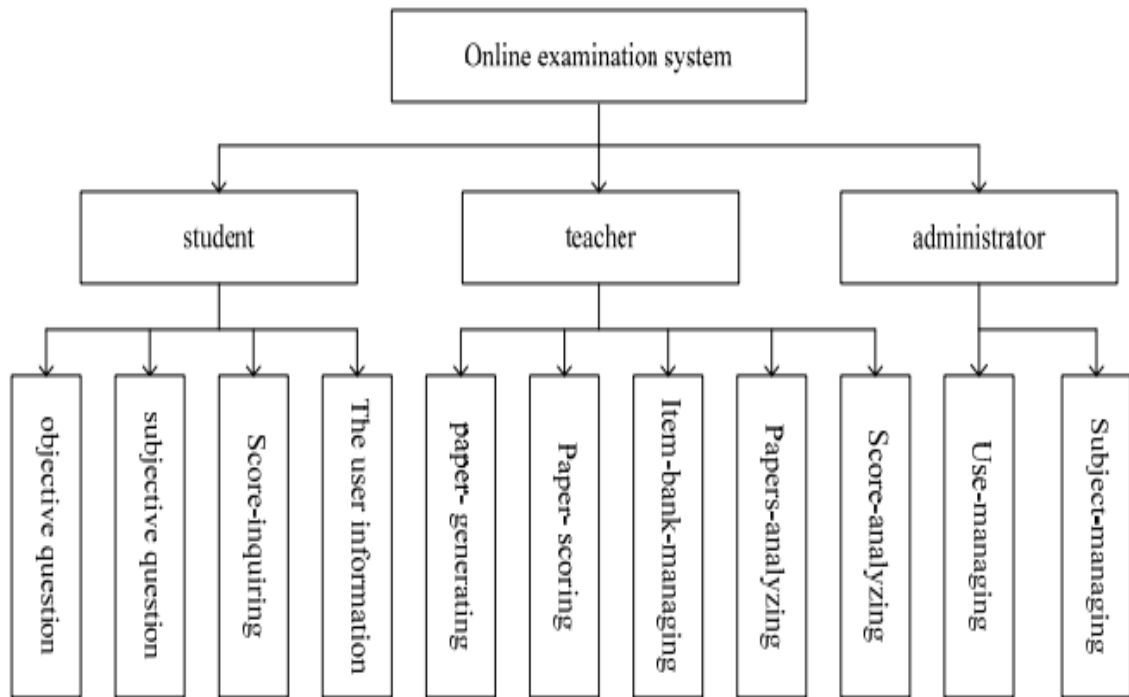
Online examination system

student

teacher

administrator

objective question

subjective question

Score-inquiring

The user information

paper- generating

Paper- scoring

Item-bank-managing

Papers-analyzing

Score-analyzing

Use-managing

Subject-managing